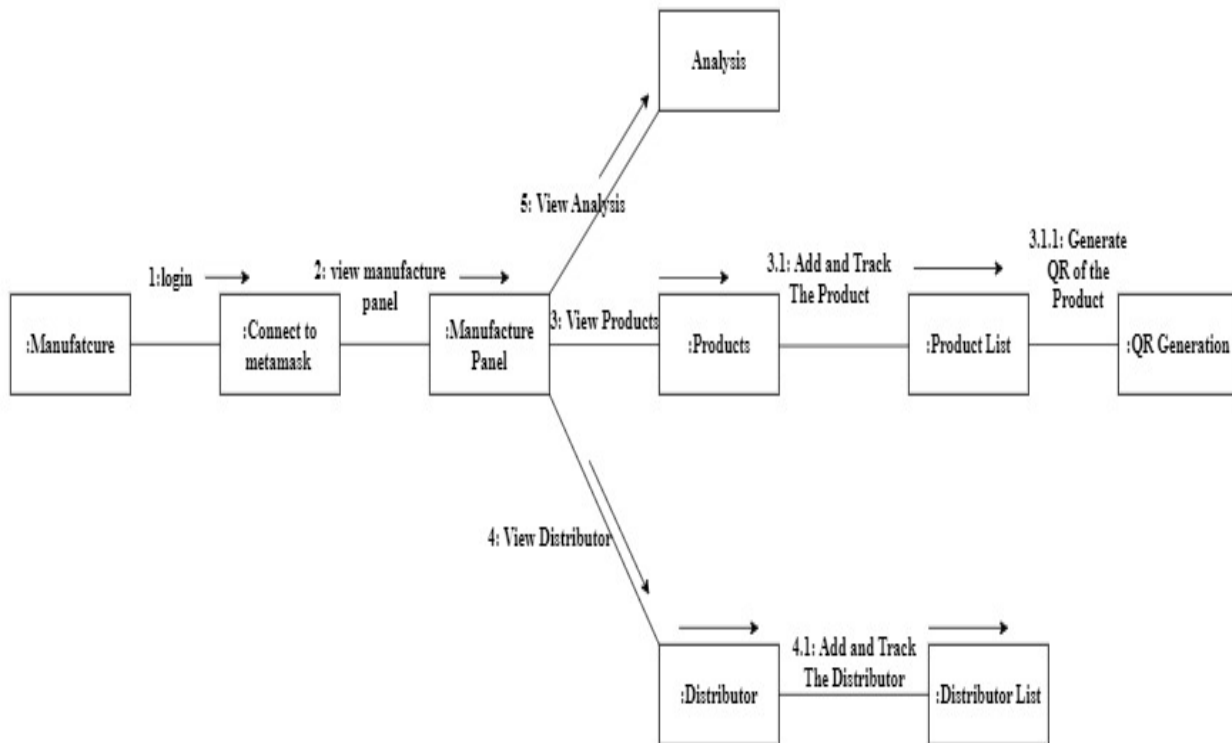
Analysis

5: View Analysis

1:login

2: view manufacture panel

3.1: Add and Track The Product

3.1.1: Generate QR of the Product

:Manufatcure

:Connect to metamask

:Manufacture Panel

3: View Products

:Products

:Product List

:QR Generation

4: View Distributor

4.1: Add and Track The Distributor

:Distributor

:Distributor List